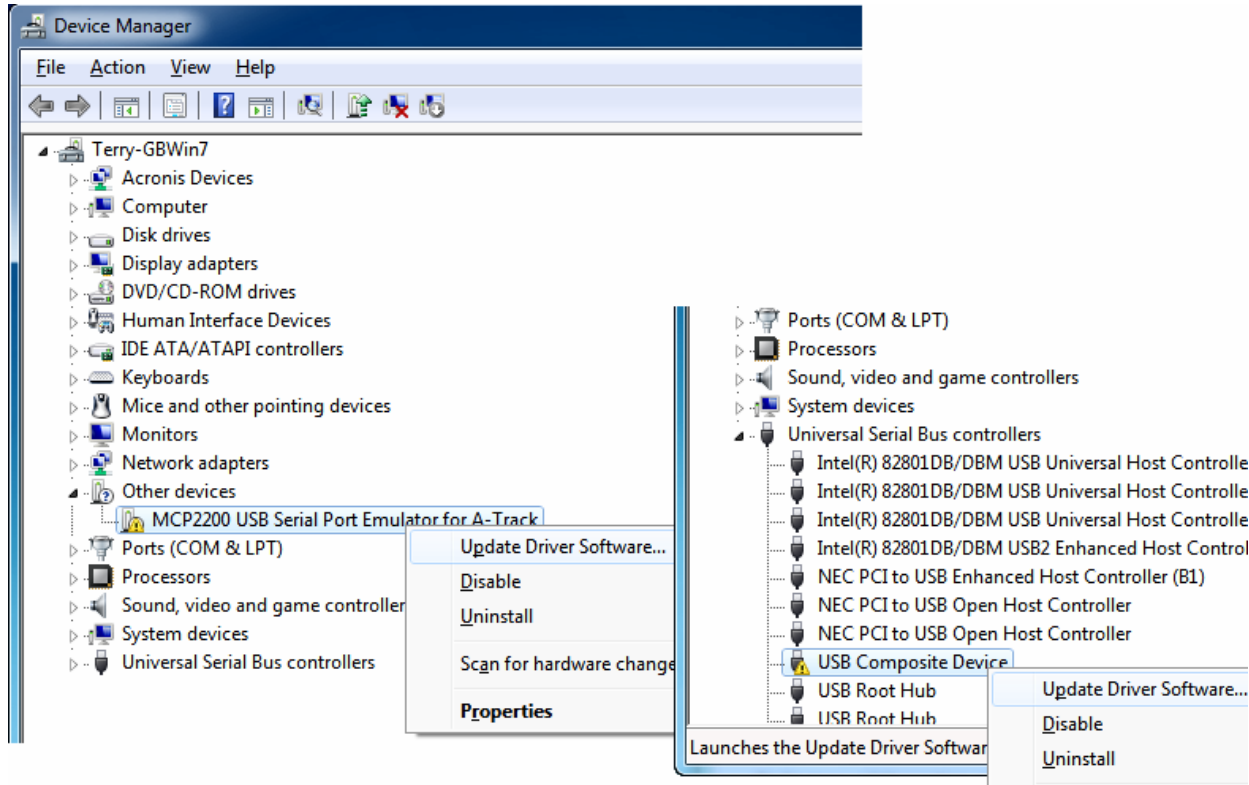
Device Manager

File Action View Help

Terry-GBWin7
Acronis Devices
Computer
Disk drives
Display adapters
DVD/CD-ROM drives
Human Interface Devices
IDE ATA/ATAPI controllers
Keyboards
Mice and other pointing devices
Monitors
Network adapters
Other devices
MCP2200 USB Serial Port Emulator for A-Track
Ports (COM & LPT)
Processors
Sound, video and game controller
System devices
Universal Serial Bus controllers

Update Driver Software...
Disable
Uninstall
Scan for hardware change
Properties

Ports (COM & LPT)
Processors
Sound, video and game controllers
System devices
Universal Serial Bus controllers
Intel(R) 82801DB/DBM USB Universal Host Controlle
Intel(R) 82801DB/DBM USB Universal Host Controlle
Intel(R) 82801DB/DBM USB Universal Host Controlle
Intel(R) 82801DB/DBM USB2 Enhanced Host Control
NEC PCI to USB Enhanced Host Controller (B1)
NEC PCI to USB Open Host Controller
NEC PCI to USB Open Host Controller
USB Composite Device
USB Root Hub
USB Root Hub

Update Driver Software...
Disable
Uninstall

Launches the Update Driver Softwar